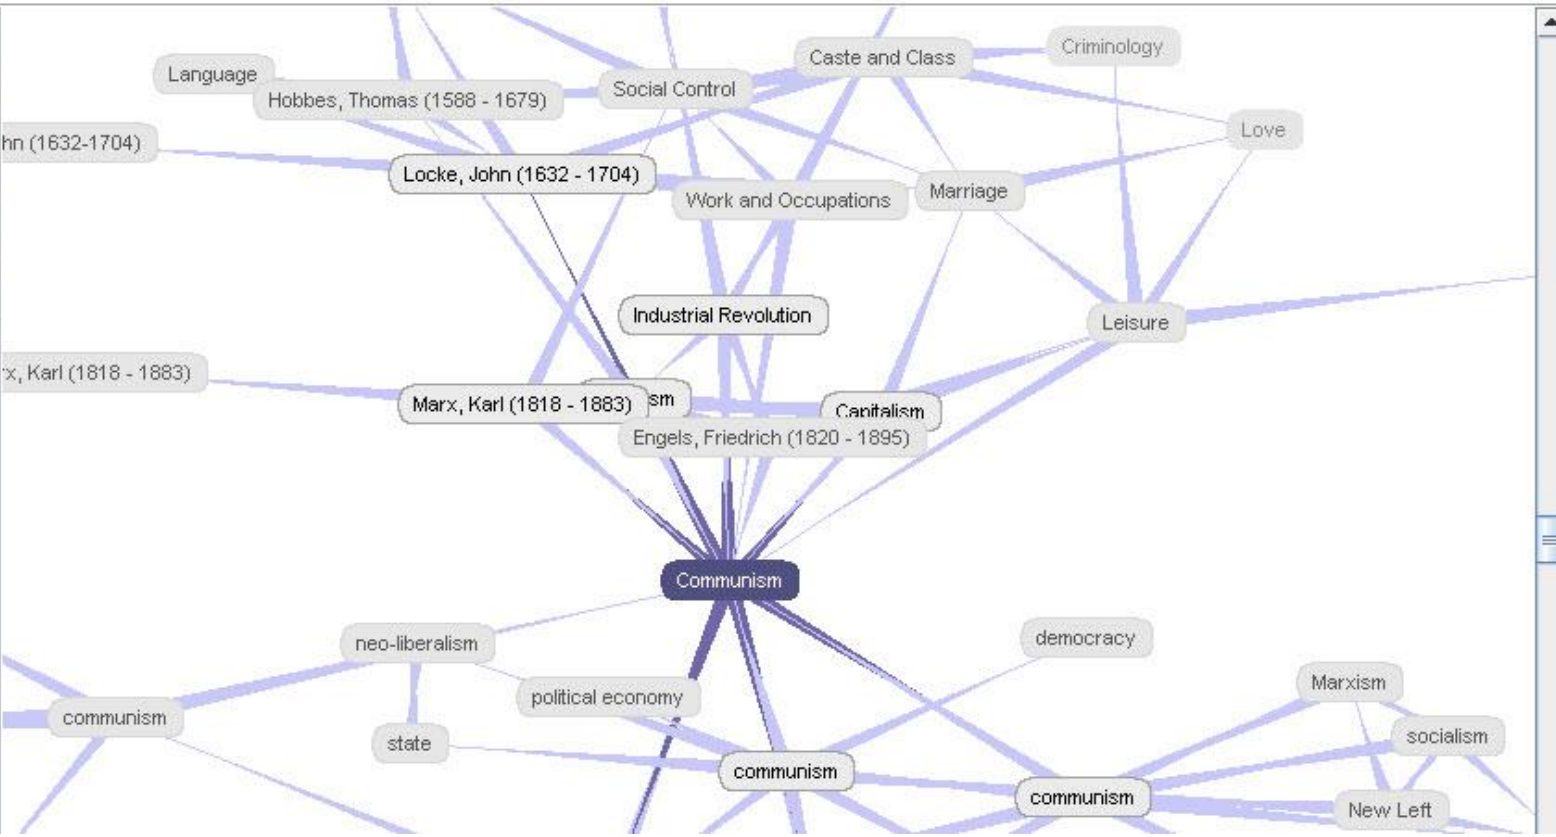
Language
Hobbes, Thomas (1588 - 1679)
Social Control
Caste and Class
Criminology
Love
hn (1632-1704)
Locke, John (1632 - 1704)
Work and Occupations
Marriage
Industrial Revolution
Leisure
x, Karl (1818 - 1883)
Marx, Karl (1818 - 1883)
sm
Capitalism
Engels, Friedrich (1820 - 1895)
Communism
neo-liberalism
democracy
political economy
Marxism
communism
state
socialism
communism
communism
New Left